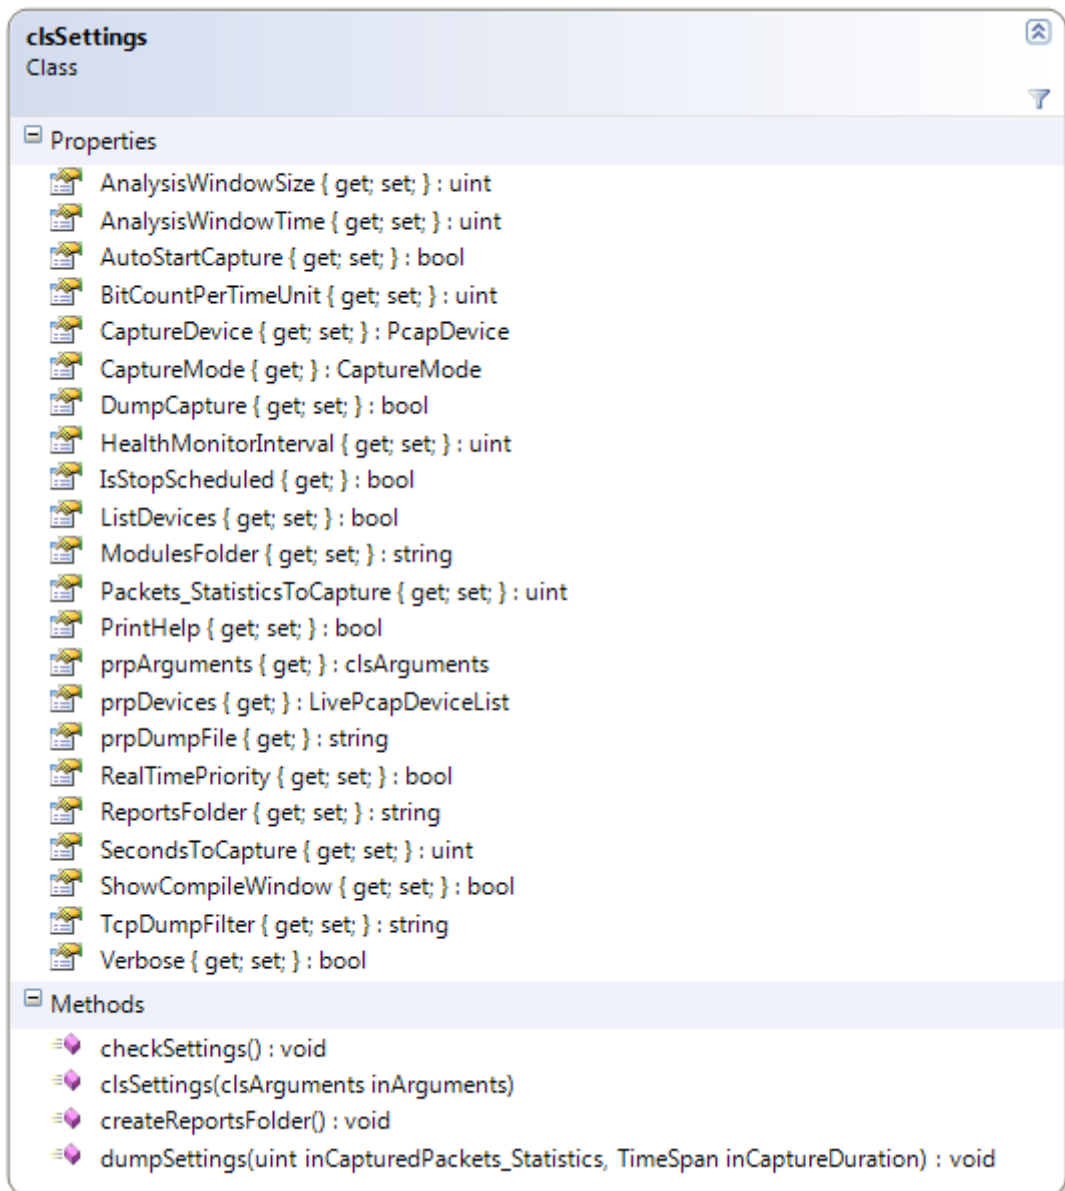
clsSettings
Class

Properties

AnalysisWindowSize { get; set; } : uint
AnalysisWindowTime { get; set; } : uint
AutoStartCapture { get; set; } : bool
BitCountPerTimeUnit { get; set; } : uint
CaptureDevice { get; set; } : PcapDevice
CaptureMode { get; } : CaptureMode
DumpCapture { get; set; } : bool
HealthMonitorInterval { get; set; } : uint
IsStopScheduled { get; } : bool
ListDevices { get; set; } : bool
ModulesFolder { get; set; } : string
Packets_StatisticsToCapture { get; set; } : uint
PrintHelp { get; set; } : bool
prpArguments { get; } : clsArguments
prpDevices { get; } : LivePcapDeviceList
prpDumpFile { get; } : string
RealTimePriority { get; set; } : bool
ReportsFolder { get; set; } : string
SecondsToCapture { get; set; } : uint
ShowCompileWindow { get; set; } : bool
TcpDumpFilter { get; set; } : string
Verbose { get; set; } : bool

Methods

checkSettings() : void
clsSettings(clsArguments inArguments)
createReportsFolder() : void
dumpSettings(uint inCapturedPackets_Statistics, TimeSpan inCaptureDuration) : void